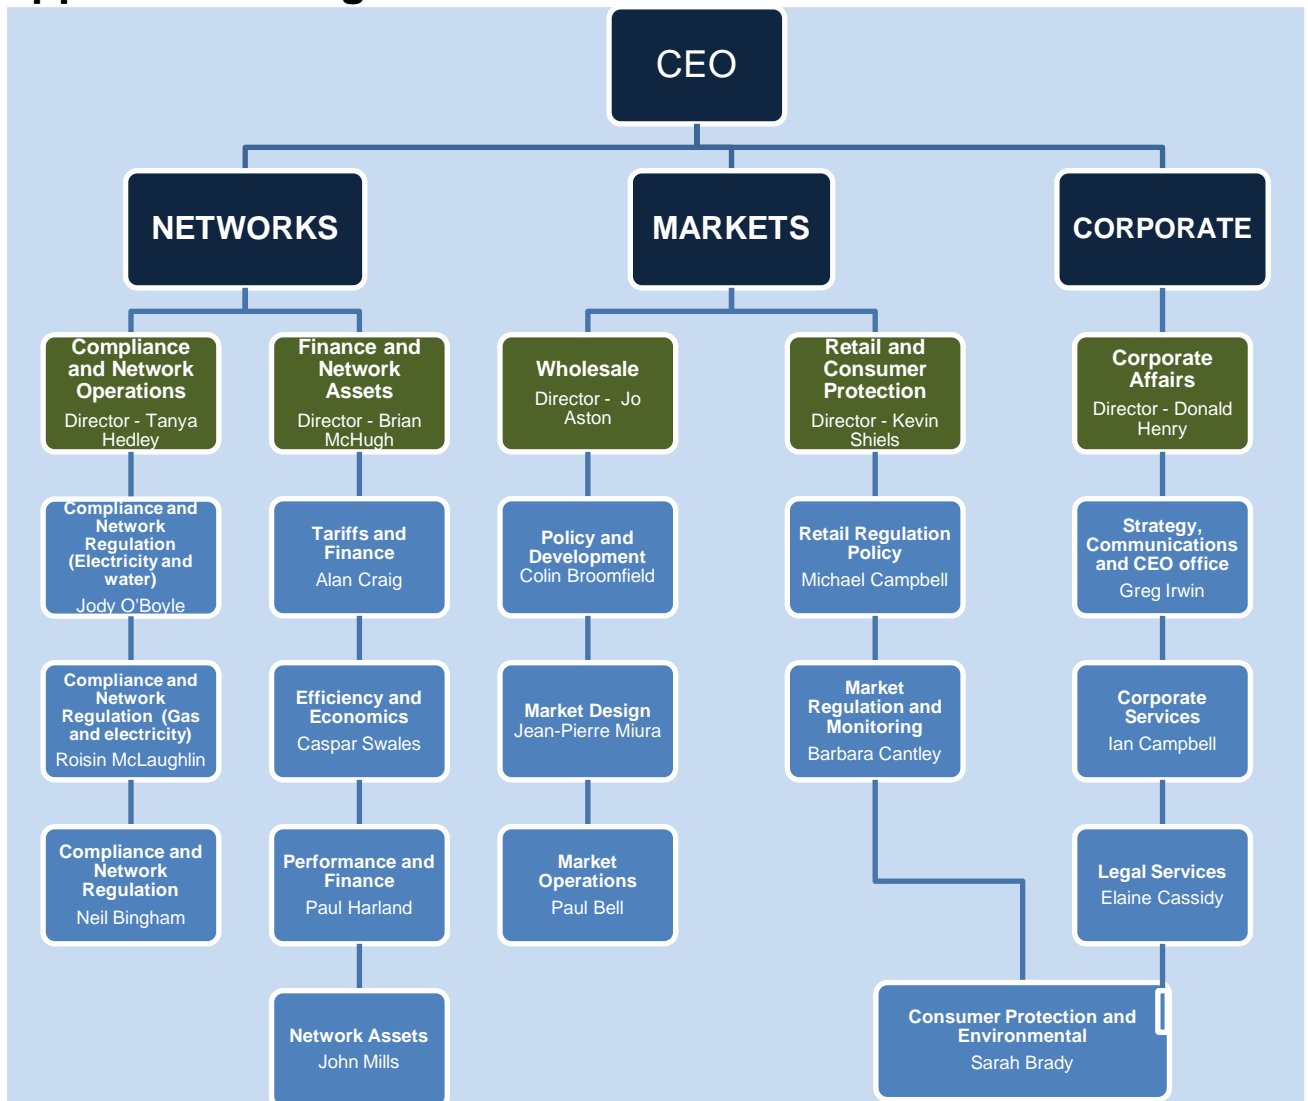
CEO

NETWORKS

Compliance and Network Operations
Director - Tanya Hedley

Compliance and Network Regulation (Electricity and water)
Jody O'Boyle

Compliance and Network Regulation (Gas and electricity)
Roisin McLaughlin

Compliance and Network Regulation
Neil Bingham

Finance and Network Assets
Director - Brian McHugh

Tariffs and Finance
Alan Craig

Efficiency and Economics
Caspar Swales

Performance and Finance
Paul Harland

Network Assets
John Mills

MARKETS

Wholesale
Director - Jo Aston

Policy and Development
Colin Broomfield

Market Design
Jean-Pierre Miura

Market Operations
Paul Bell

Retail and Consumer Protection
Director - Kevin Shiels

Retail Regulation Policy
Michael Campbell

Market Regulation and Monitoring
Barbara Cantley

Consumer Protection and Environmental
Sarah Brady

CORPORATE

Corporate Affairs
Director - Donald Henry

Strategy, Communications and CEO office
Greg Irwin

Corporate Services
Ian Campbell

Legal Services
Elaine Cassidy